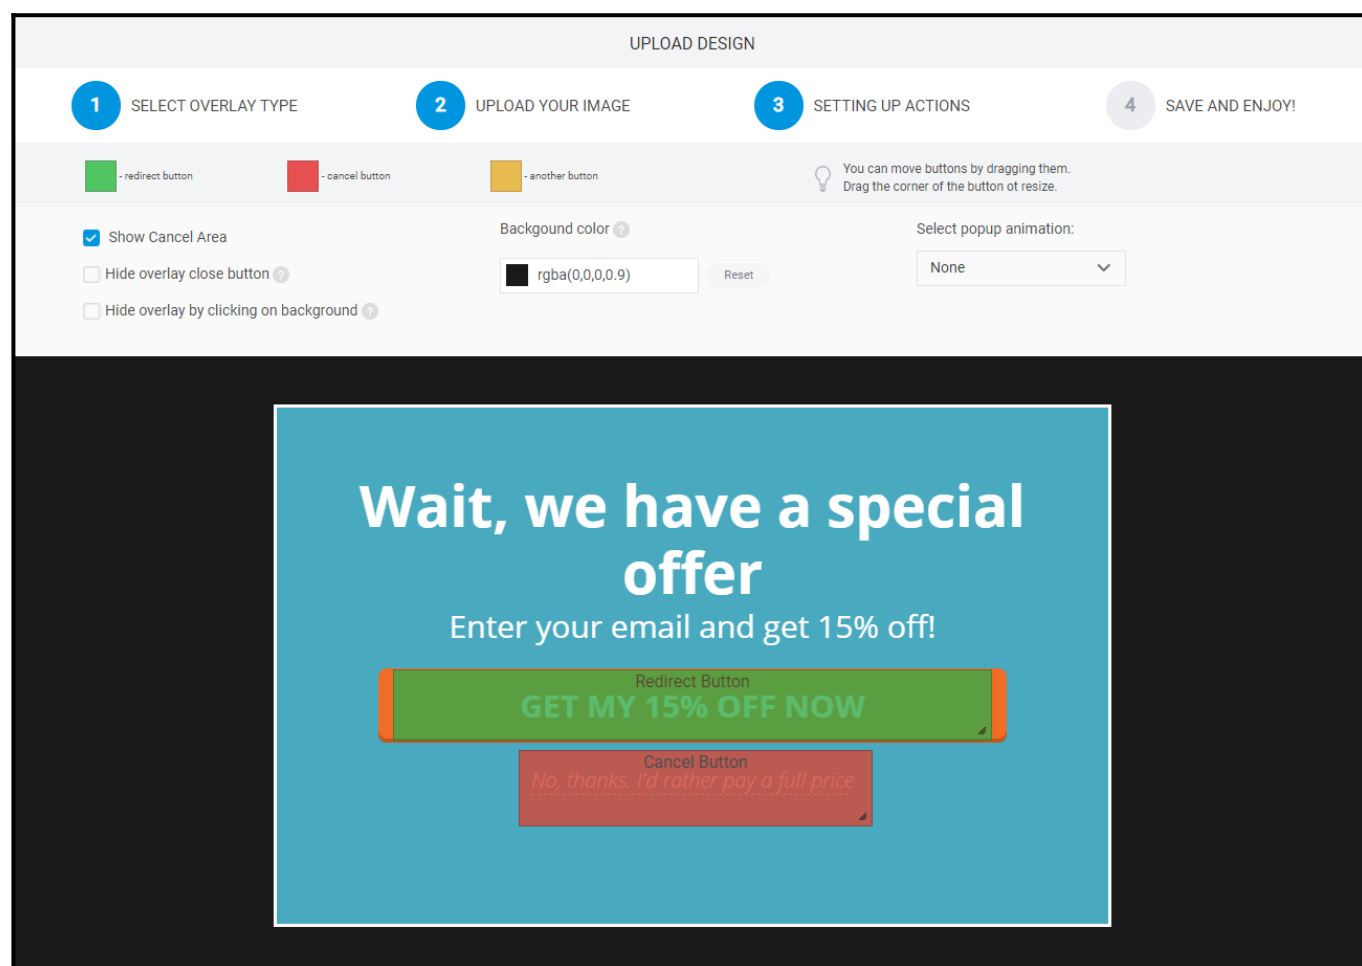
UPLOAD DESIGN

1 SELECT OVERLAY TYPE
2 UPLOAD YOUR IMAGE
3 SETTING UP ACTIONS
4 SAVE AND ENJOY!

- redirect button
- cancel button
- another button

You can move buttons by dragging them.
Drag the corner of the button ot resize.

Show Cancel Area
Hide overlay close button
Hide overlay by clicking on background

Backgound color
rgba(0,0,0,0.9)
Reset

Select popup animation:
None

Wait, we have a special offer
Enter your email and get 15% off!

Redirect Button
GET MY 15% OFF NOW

Cancel Button
No, thanks. I'd rather pay a full price